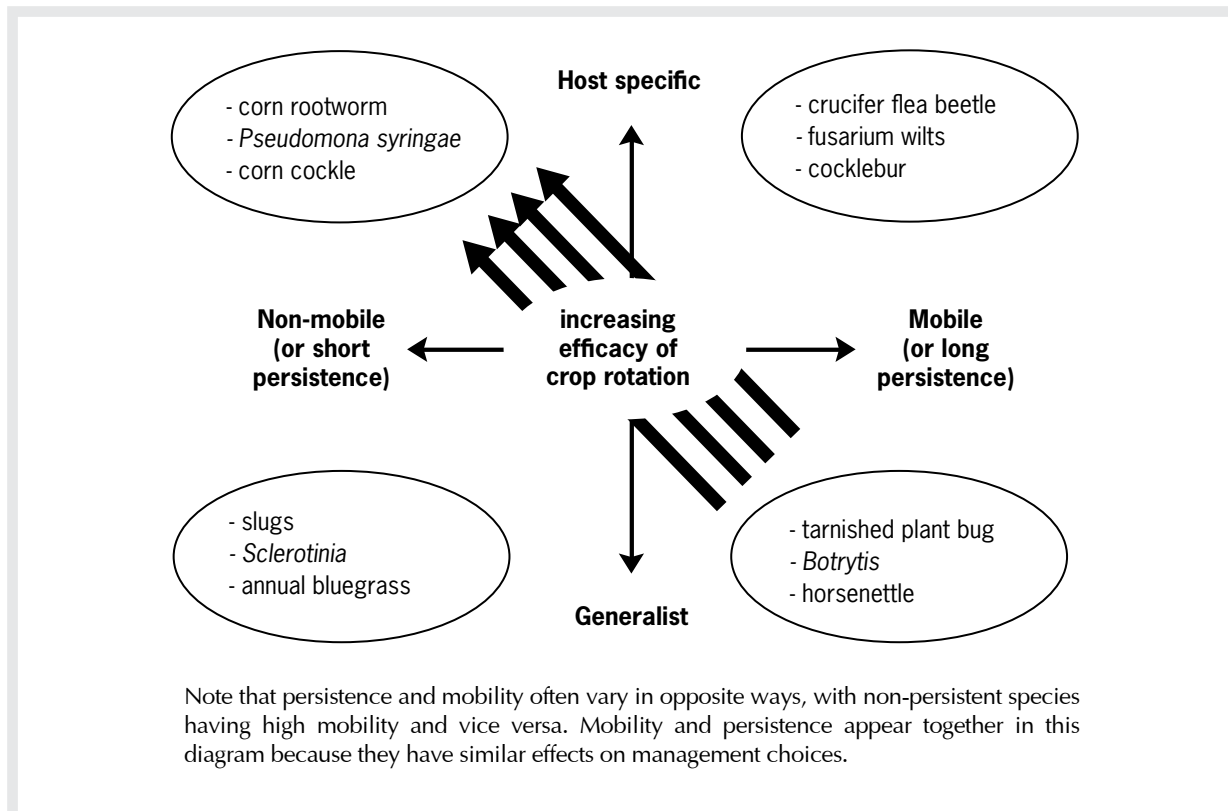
Host specific

- corn rootworm
- *Pseudomona syringae*
- corn cockle

- crucifer flea beetle
- fusarium wilts
- cocklebur

Non-mobile (or short persistence)

increasing efficacy of crop rotation

Mobile (or long persistence)

- slugs
- *Sclerotinia*
- annual bluegrass

- tarnished plant bug
- *Botrytis*
- horsenettle

Generalist

Note that persistence and mobility often vary in opposite ways, with non-persistent species having high mobility and vice versa. Mobility and persistence appear together in this diagram because they have similar effects on management choices.